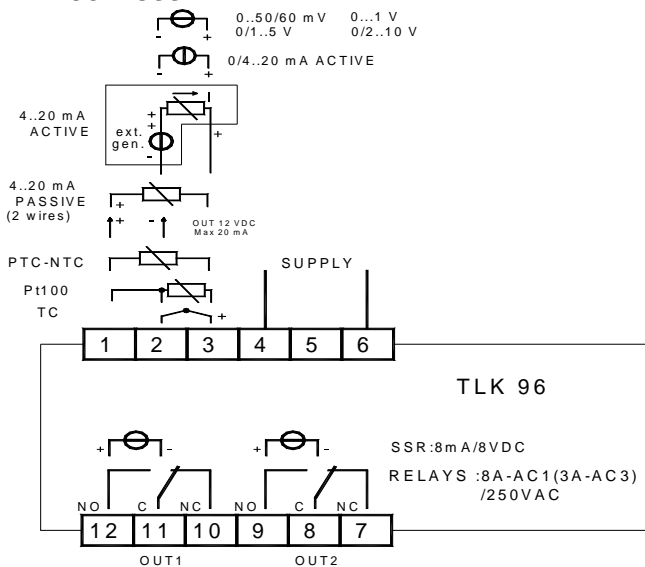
- +
0..50/60 mV 0...1 V
0/1..5 V 0/2..10 V

- +
0/4..20 mA ACTIVE

4..20 mA
ACTIVE
+
+
ext.
gen.
-
+

4..20 mA
PASSIVE
(2 wires)
+
+ -
OUT 12 VDC
Max 20 mA

PTC-NTC

Pt100

TC
+

SUPPLY

| 1 | 2 | 3 | 4 | 5 | 6 |
|---|---|---|---|---|---|

TLK 96

+ -
+ -
SSR:8mA/8VDC

RELAYS :8A-AC1(3A-AC3)
/250VAC

NO C NC NO C NC

| 12 | 11 | 10 | 9 | 8 | 7 |
|---|---|---|---|---|---|

OUT1 OUT2